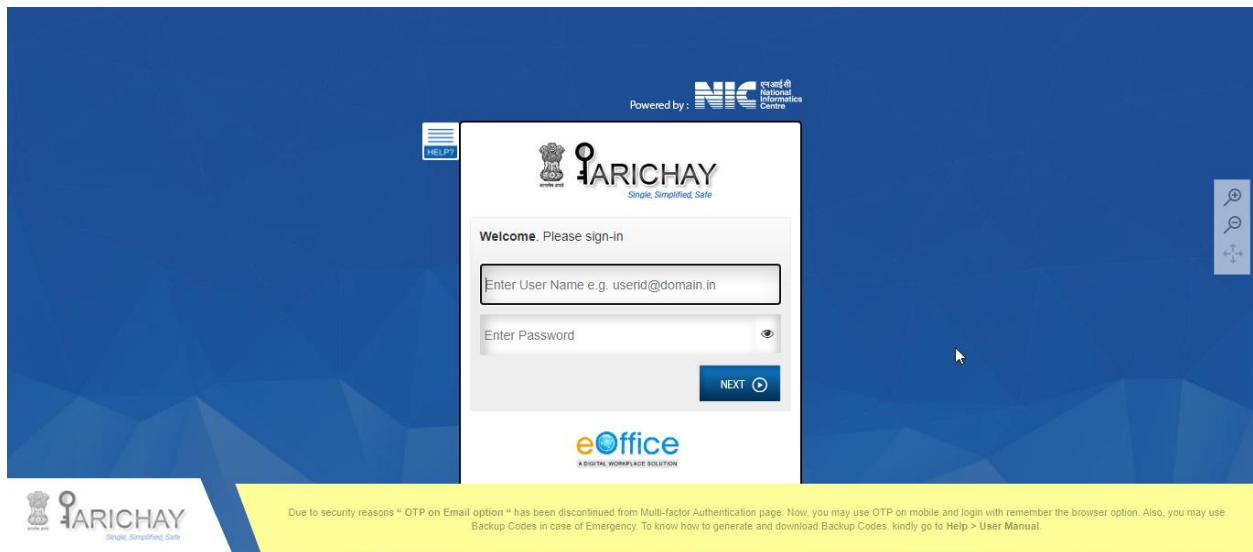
Powered by : NIC एनआईसी National Informatics Centre

HELP?

PARICHAY
Single, Simplified, Safe

Welcome. Please sign-in

Enter User Name e.g. userid@domain.in

Enter Password

NEXT

eOffice
A DIGITAL WORKPLACE SOLUTION

PARICHAY
Single, Simplified, Safe

Due to security reasons " OTP on Email option " has been discontinued from Multi-factor Authentication page. Now, you may use OTP on mobile and login with remember the browser option. Also, you may use Backup Codes in case of Emergency. To know how to generate and download Backup Codes, kindly go to Help > User Manual.